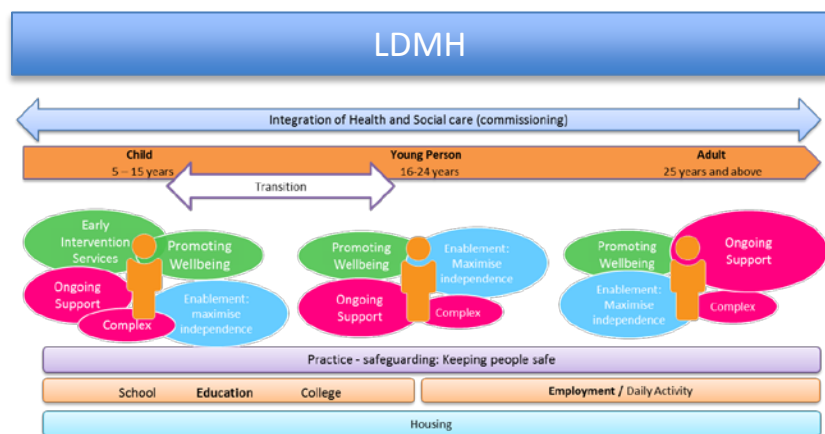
LDMH

Integration of Health and Social care (commissioning)

Child
5 – 15 years

Young Person
16-24 years

Adult
25 years and above

Transition

Early Intervention Services

Promoting Wellbeing

Ongoing Support

Complex

Enablement: maximise independence

Promoting Wellbeing

Enablement: Maximise independence

Ongoing Support

Complex

Promoting Wellbeing

Ongoing Support

Enablement: Maximise independence

Complex

Practice - safeguarding: Keeping people safe

School Education College

Employment / Daily Activity

Housing